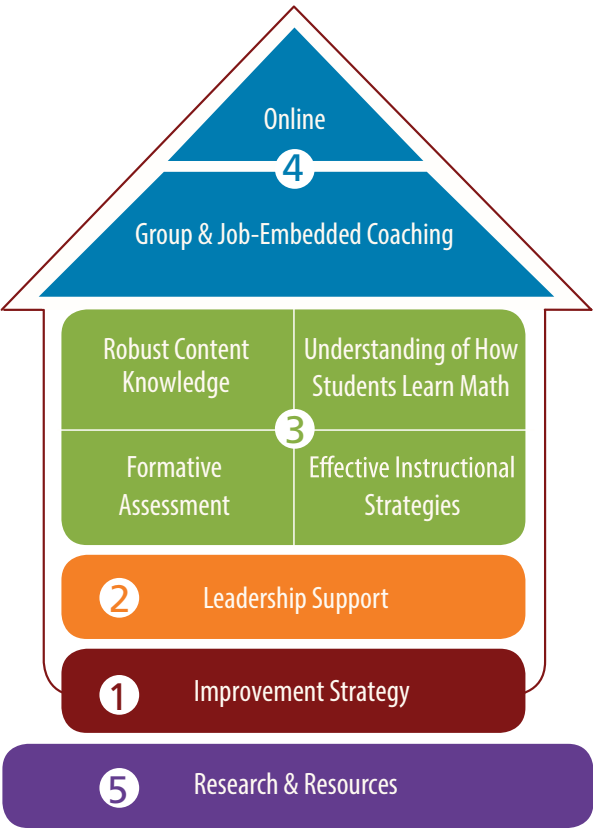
Online

4

Group & Job-Embedded Coaching

Robust Content Knowledge

Understanding of How Students Learn Math

3

Formative Assessment

Effective Instructional Strategies

2 Leadership Support

1 Improvement Strategy

5 Research & Resources